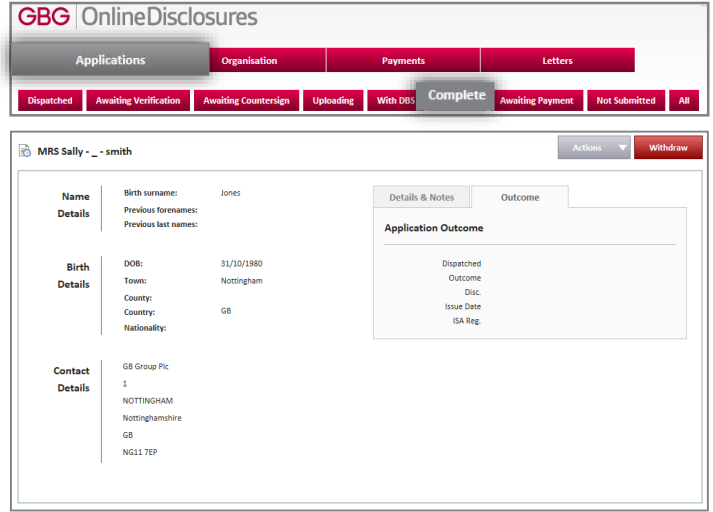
GBG | OnlineDisclosures

Applications
Organisation
Payments
Letters

Dispatched
Awaiting Verification
Awaiting Countersign
Uploading
With DBS
Complete
Awaiting Payment
Not Submitted
All

MRS Sally - _ - smith

Actions
Withdraw

Name Details
Birth surname: Jones
Previous forenames:
Previous last names:

Birth Details
DOB: 31/10/1980
Town: Nottingham
County:
Country: GB
Nationality:

Contact Details
GB Group Plc
1
NOTTINGHAM
Nottinghamshire
GB
NG11 7EP

Details & Notes
Outcome

Application Outcome

Dispatched
Outcome
Disc.
Issue Date
ISA Reg.